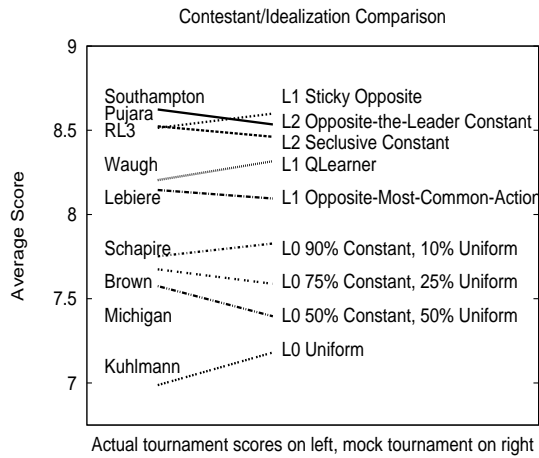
Contestant/Idealization Comparison

9
8.5
8
7.5
7

Average Score

Southampton
Pujara
RL3
Waugh
Lebiere
Schapire
Brown
Michigan
Kuhlmann

L1 Sticky Opposite
L2 Opposite-the-Leader Constant
L2 Seclusive Constant
L1 QLearner
L1 Opposite-Most-Common-Action
L0 90% Constant, 10% Uniform
L0 75% Constant, 25% Uniform
L0 50% Constant, 50% Uniform
L0 Uniform

Actual tournament scores on left, mock tournament on right